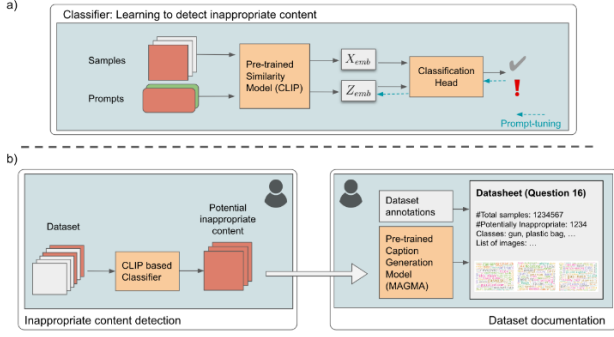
a)

Classifier: Learning to detect inappropriate content

Samples

Prompts

Pre-trained Similarity Model (CLIP)

$X_{emb}$

$Z_{emb}$

Classification Head

!

Prompt-tuning

b)

Dataset

CLIP based Classifier

Potential inappropriate content

Inappropriate content detection

Dataset annotations

Pre-trained Caption Generation Model (MAGMA)

Datasheet (Question 16)

#Total samples: 1234567
#Potentially Inappropriate: 1234
Classes: gun, plastic bag, ...
List of images: ...

Dataset documentation